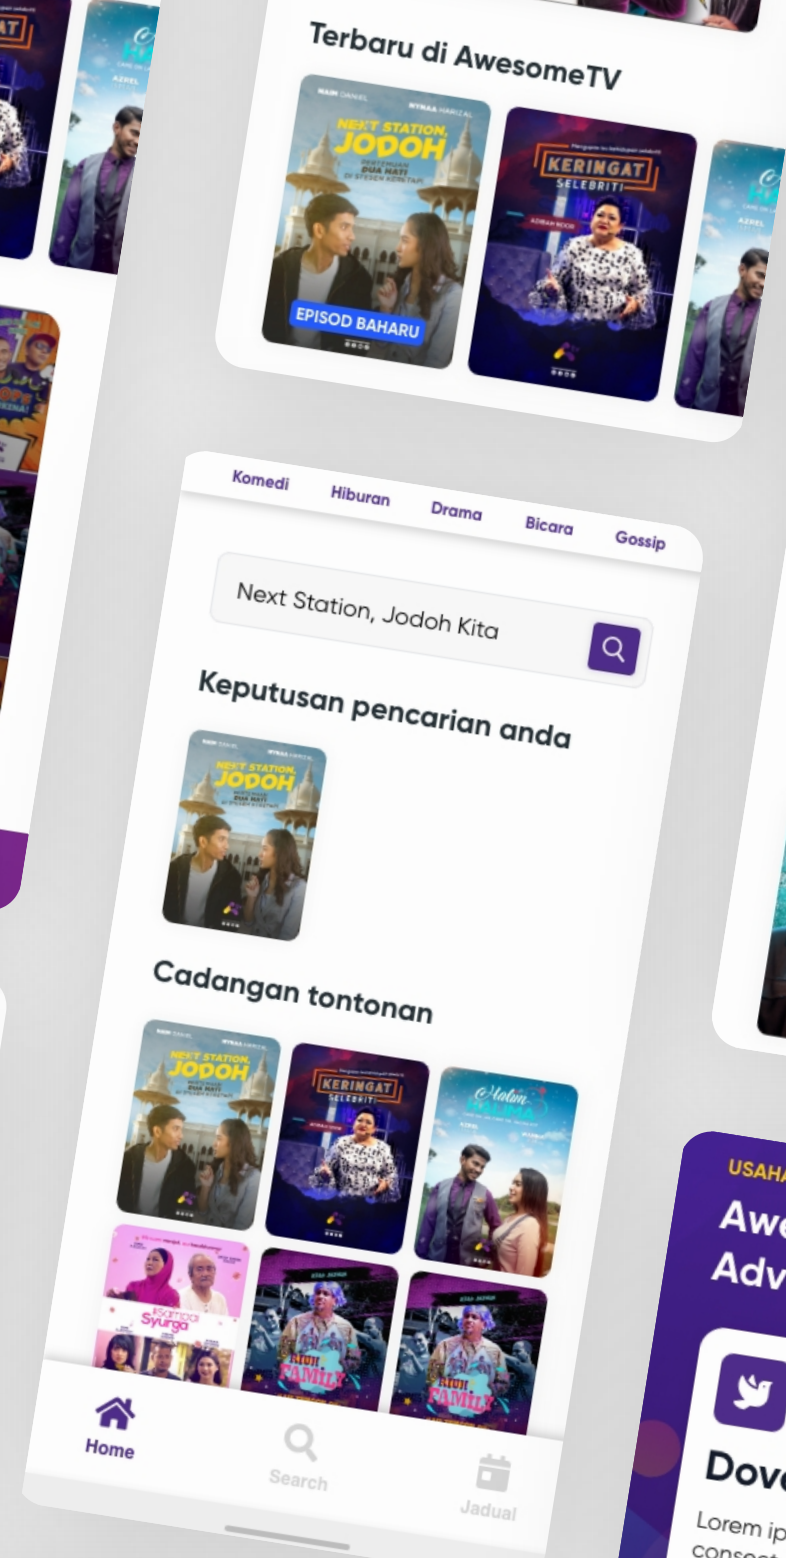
Terbaru di AwesomeTV

NAIM DANIEL

MYRAA HARIZAL

NEXT STATION, JODOH

PERTEMUAN DUA HATI DI STESEN KERETAPI

EPISOD BAHARU

KERINGAT SELEBRITI

AZREL

Komedi

Hiburan

Drama

Bicara

Gossip

Next Station, Jodoh Kita

Keputusan pencarian anda

NEXT STATION, JODOH

Cadangan tontonan

NEXT STATION, JODOH

KERINGAT SELEBRITI

Halim Halima

Syurga

FAMILY

FAMILY

USAHA

Awe

Adv

Dove

Lorem ip

consect

Home

Search

Jadual